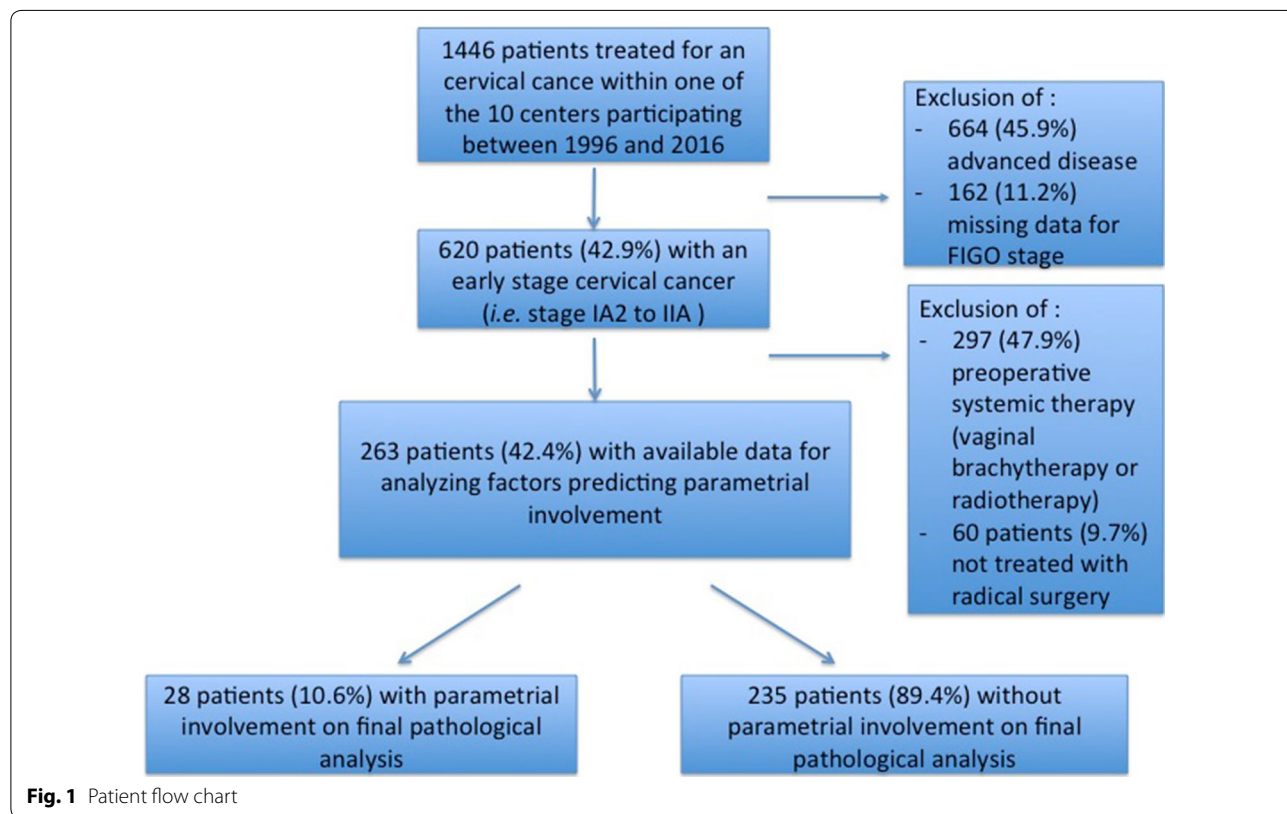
1446 patients treated for an cervical cance within one of the 10 centers participating between 1996 and 2016

Exclusion of :
- 664 (45.9%) advanced disease
- 162 (11.2%) missing data for FIGO stage

620 patients (42.9%) with an early stage cervical cancer (*i.e.* stage IA2 to IIA )

Exclusion of :
- 297 (47.9%) preoperative systemic therapy (vaginal brachytherapy or radiotherapy)
- 60 patients (9.7%) not treated with radical surgery

263 patients (42.4%) with available data for analyzing factors predicting parametrial involvement

28 patients (10.6%) with parametrial involvement on final pathological analysis

235 patients (89.4%) without parametrial involvement on final pathological analysis

**Fig. 1** Patient flow chart